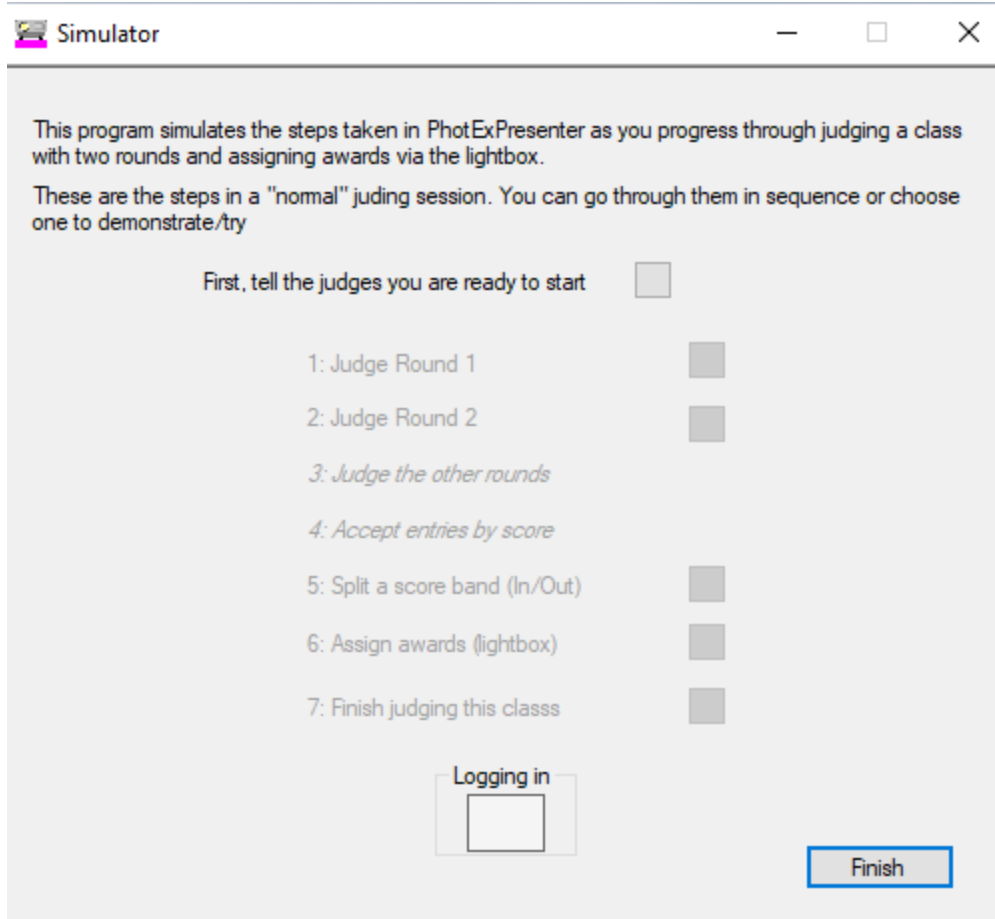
Simulator

This program simulates the steps taken in PhotExPresenter as you progress through judging a class with two rounds and assigning awards via the lightbox.

These are the steps in a "normal" juding session. You can go through them in sequence or choose one to demonstrate/try

First, tell the judges you are ready to start

1: Judge Round 1

2: Judge Round 2

3: Judge the other rounds

4: Accept entries by score

5: Split a score band (In/Out)

6: Assign awards (lightbox)

7: Finish judging this classs

Logging in

Finish